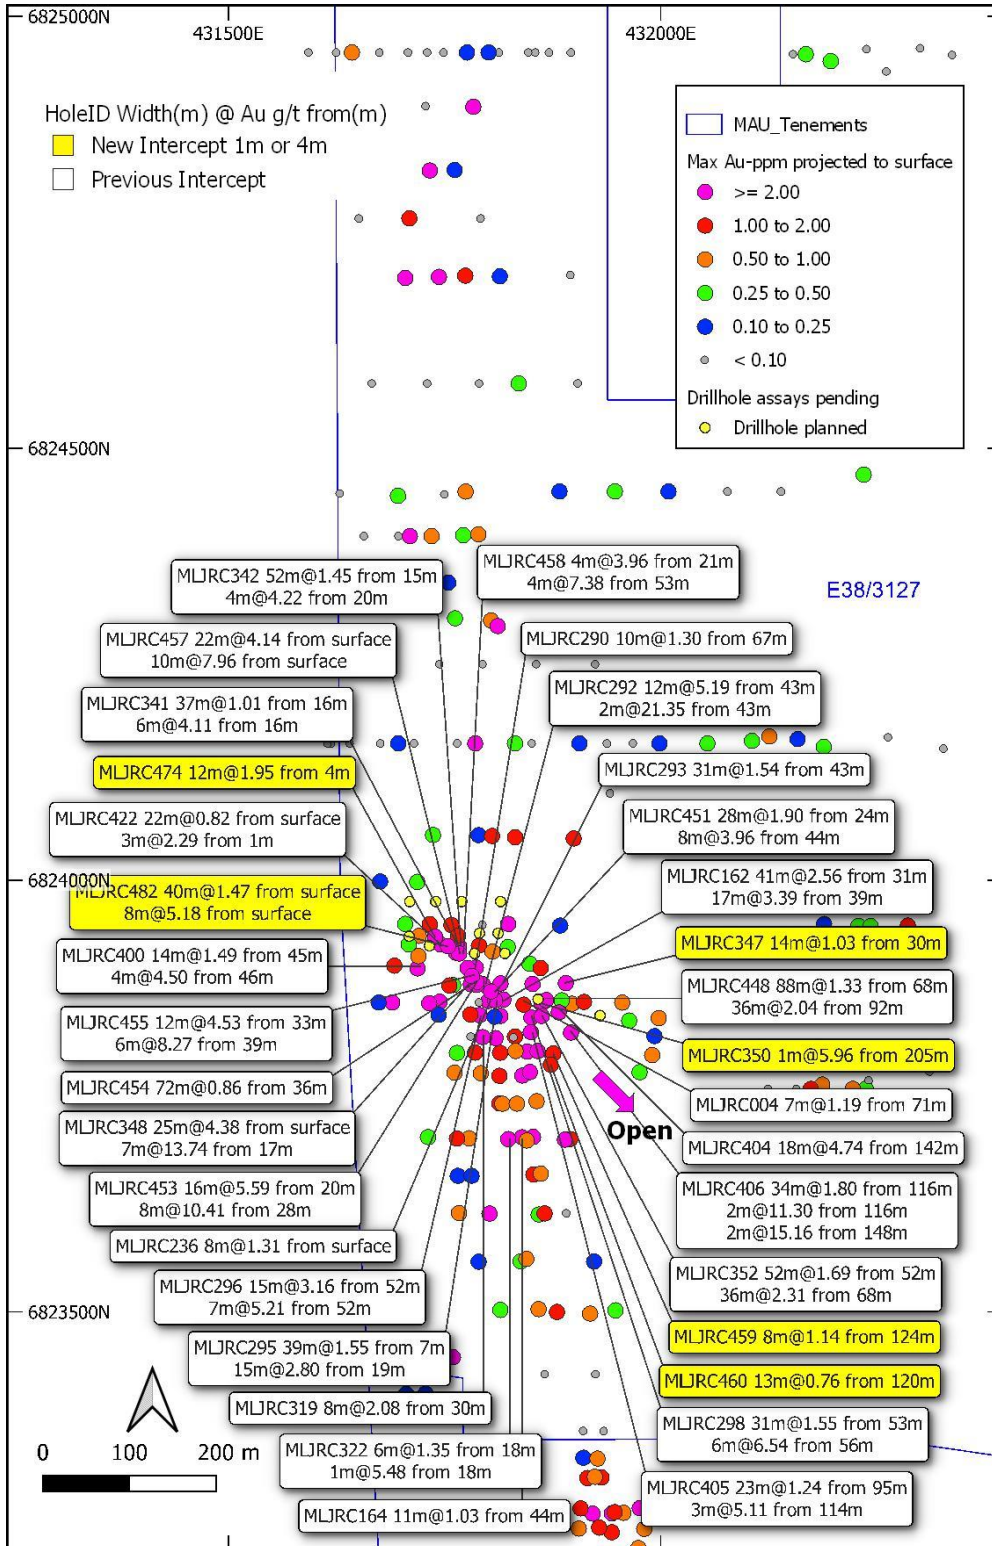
6825000N
431500E
432000E

HoleID Width(m) @ Au g/t from(m)
New Intercept 1m or 4m
Previous Intercept

MAU_Tenements
Max Au-ppm projected to surface
>= 2.00
1.00 to 2.00
0.50 to 1.00
0.25 to 0.50
0.10 to 0.25
< 0.10
Drillhole assays pending
Drillhole planned

6824500N

E38/3127

MLJRC342 52m@1.45 from 15m
4m@4.22 from 20m

MLJRC458 4m@3.96 from 21m
4m@7.38 from 53m

MLJRC457 22m@4.14 from surface
10m@7.96 from surface

MLJRC290 10m@1.30 from 67m

MLJRC341 37m@1.01 from 16m
6m@4.11 from 16m

MLJRC292 12m@5.19 from 43m
2m@21.35 from 43m

MLJRC474 12m@1.95 from 4m

MLJRC293 31m@1.54 from 43m

MLJRC422 22m@0.82 from surface
3m@2.29 from 1m

MLJRC451 28m@1.90 from 24m
8m@3.96 from 44m

6824000N

MLJRC482 40m@1.47 from surface
8m@5.18 from surface

MLJRC162 41m@2.56 from 31m
17m@3.39 from 39m

MLJRC347 14m@1.03 from 30m

MLJRC400 14m@1.49 from 45m
4m@4.50 from 46m

MLJRC448 88m@1.33 from 68m
36m@2.04 from 92m

MLJRC455 12m@4.53 from 33m
6m@8.27 from 39m

MLJRC350 1m@5.96 from 205m

MLJRC454 72m@0.86 from 36m

MLJRC004 7m@1.19 from 71m

MLJRC348 25m@4.38 from surface
7m@13.74 from 17m

Open

MLJRC404 18m@4.74 from 142m

MLJRC453 16m@5.59 from 20m
8m@10.41 from 28m

MLJRC406 34m@1.80 from 116m
2m@11.30 from 116m
2m@15.16 from 148m

MLJRC236 8m@1.31 from surface

MLJRC296 15m@3.16 from 52m
7m@5.21 from 52m

MLJRC352 52m@1.69 from 52m
36m@2.31 from 68m

6823500N

MLJRC295 39m@1.55 from 7m
15m@2.80 from 19m

MLJRC459 8m@1.14 from 124m

MLJRC460 13m@0.76 from 120m

MLJRC319 8m@2.08 from 30m

MLJRC298 31m@1.55 from 53m
6m@6.54 from 56m

0 100 200 m

MLJRC322 6m@1.35 from 18m
1m@5.48 from 18m

MLJRC405 23m@1.24 from 95m
3m@5.11 from 114m

MLJRC164 11m@1.03 from 44m